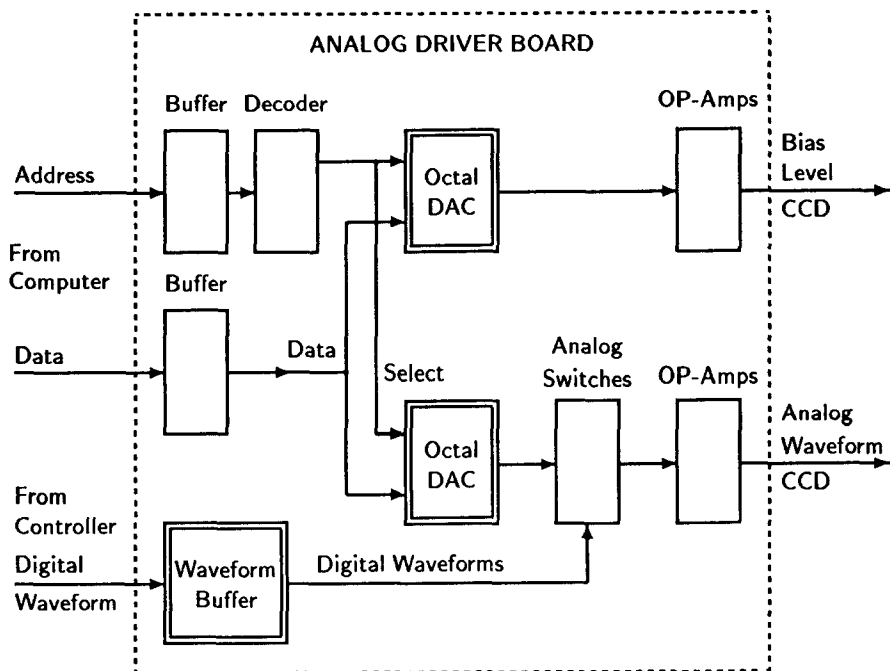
ANALOG DRIVER BOARD

Buffer

Decoder

OP-Amps

Address

Octal DAC

Bias Level CCD

From Computer

Buffer

Data

Data

Select

Analog Switches

OP-Amps

Octal DAC

Analog Waveform CCD

From Controller

Digital Waveform

Waveform Buffer

Digital Waveforms